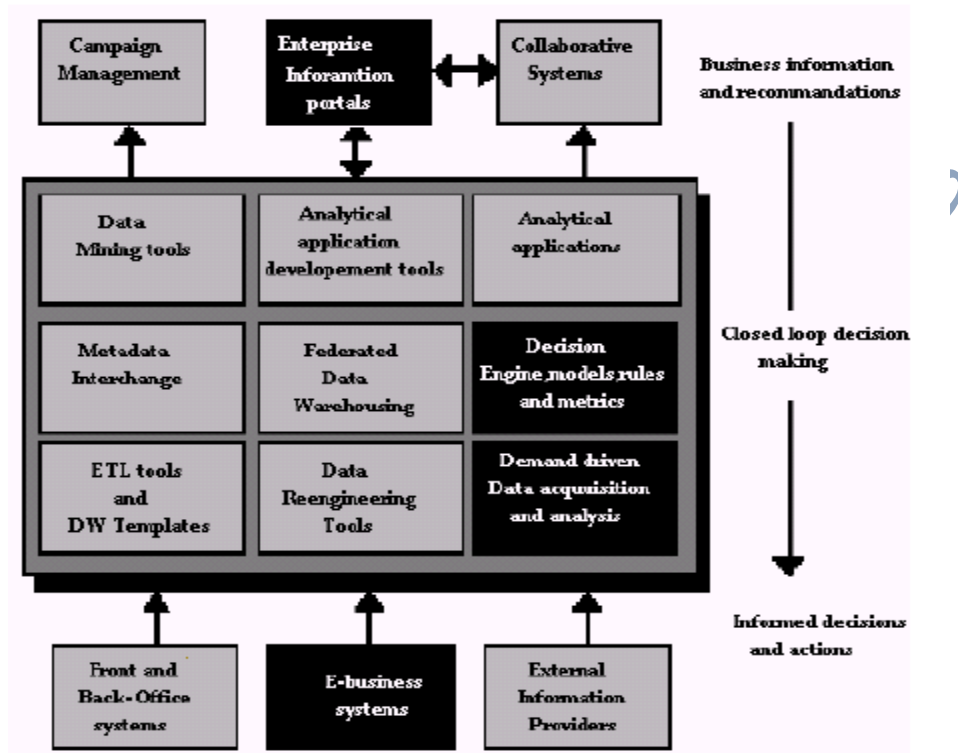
Campaign Management

Enterprise Inforamtion portals

Collaborative Systems

Business information and recommandations

Data Mining tools

Analytical application developement tools

Analytical applications

Metadata Interchange

Federated Data Warehousing

Decision Engine models rules and metrics

Closed loop decision making

ETL tools and DW Templates

Data Reengineering Tools

Demand driven Data acquisition and analysis

Informed decisions and actions

Front and Back-Office systems

E-business systems

External Information Providers